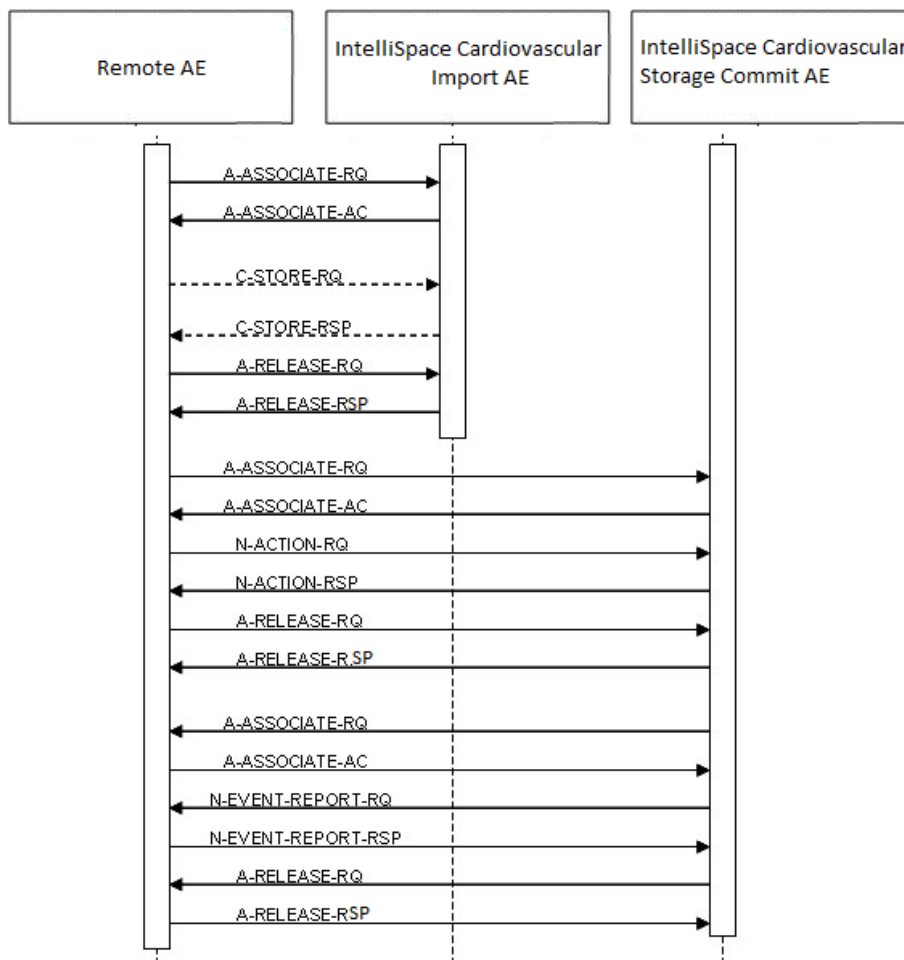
Remote AE

IntelliSpace Cardiovascular Import AE

IntelliSpace Cardiovascular Storage Commit AE

A-ASSOCIATE-RQ
A-ASSOCIATE-AC
C-STORE-RQ
C-STORE-RSP
A-RELEASE-RQ
A-RELEASE-RSP
A-ASSOCIATE-RQ
A-ASSOCIATE-AC
N-ACTION-RQ
N-ACTION-RSP
A-RELEASE-RQ
A-RELEASE-RSP
A-ASSOCIATE-RQ
A-ASSOCIATE-AC
N-EVENT-REPORT-RQ
N-EVENT-REPORT-RSP
A-RELEASE-RQ
A-RELEASE-RSP